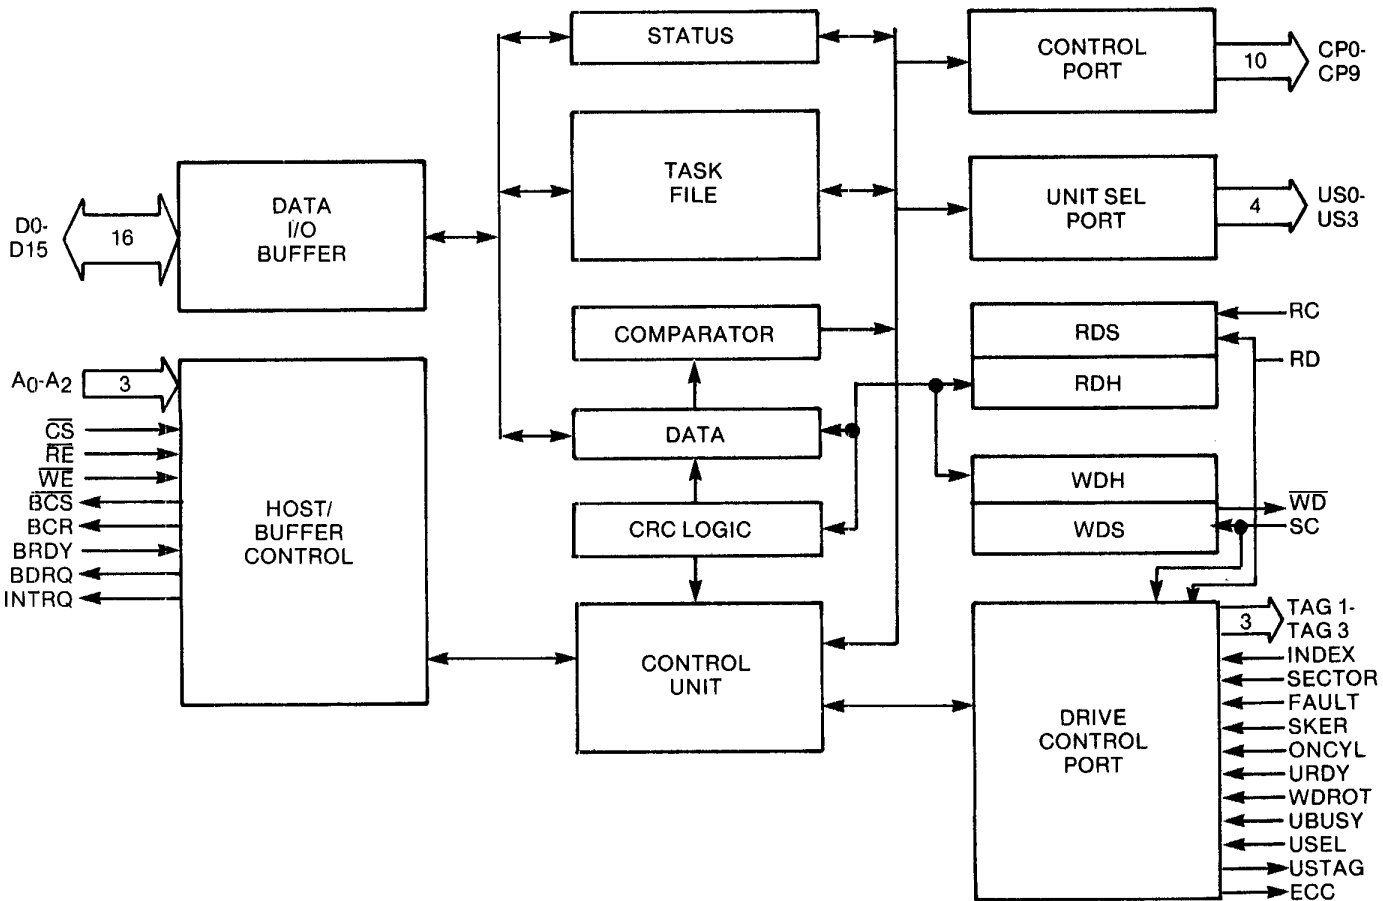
STATUS

CONTROL PORT

10

CP0-CP9

TASK FILE

UNIT SEL PORT

4

US0-US3

D0-D15

16

DATA I/O BUFFER

COMPARATOR

RDS

RC

RD

RDH

$A_0$-$A_2$

3

$\overline{CS}$

$\overline{RE}$

$\overline{WE}$

$\overline{BCS}$

BCR

BRDY

BDRQ

INTRQ

HOST/ BUFFER CONTROL

DATA

CRC LOGIC

WDH

$\overline{WD}$

WDS

SC

CONTROL UNIT

DRIVE CONTROL PORT

3

TAG 1-TAG 3

INDEX

SECTOR

FAULT

SKER

ONCYL

URDY

WDROT

UBUSY

USEL

USTAG

ECC